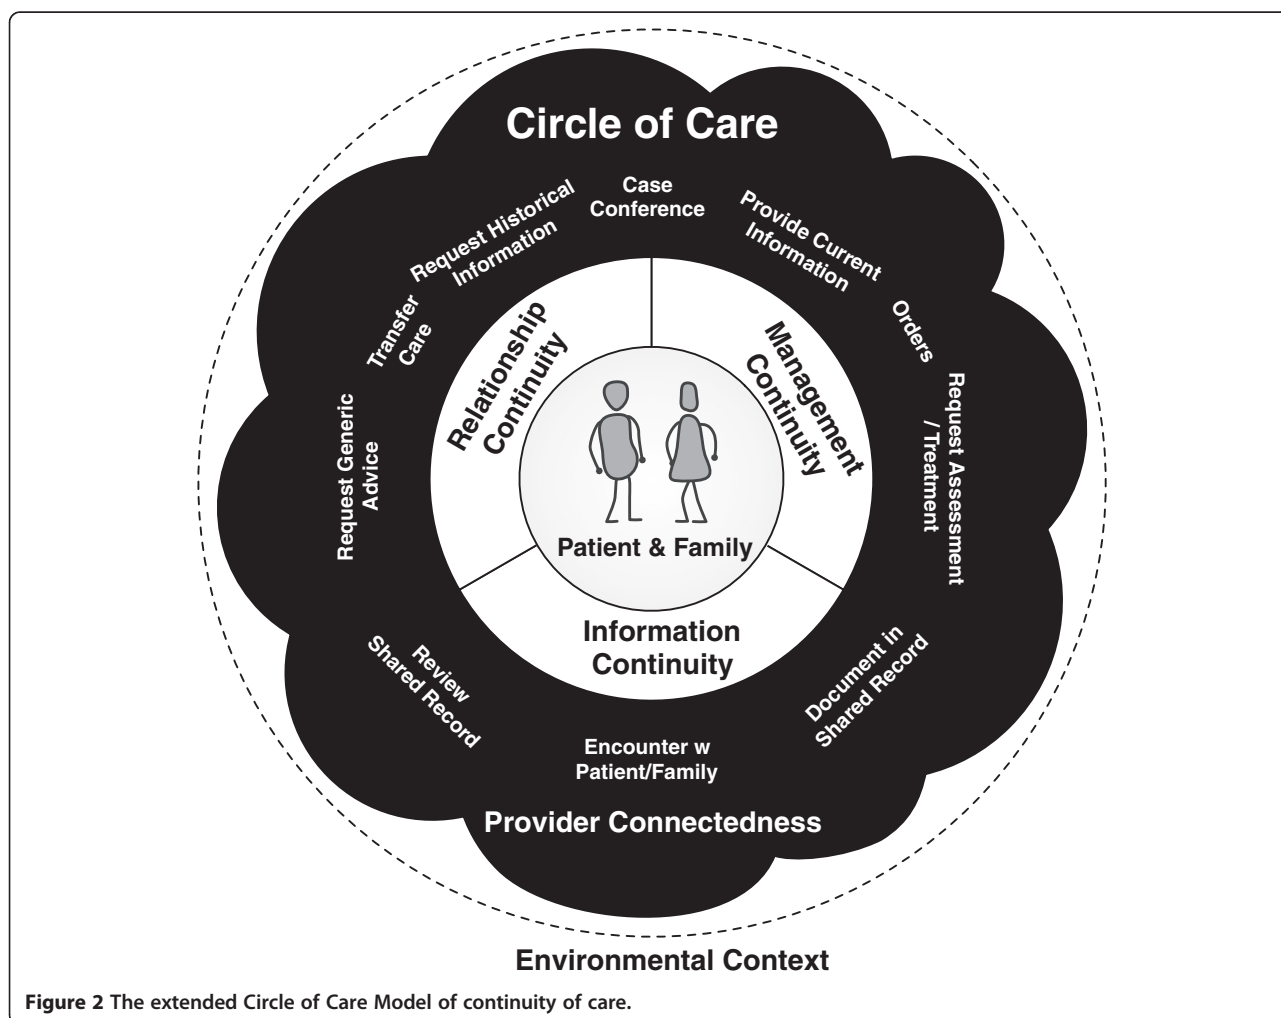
Circle of Care

Case Conference

Provide Current Information

Orders

Request Assessment / Treatment

Document in Shared Record

Encounter w Patient/Family

Review Shared Record

Request Generic Advice

Transfer Care

Request Historical Information

Relationship Continuity

Management Continuity

Information Continuity

Patient & Family

Provider Connectedness

Environmental Context

Figure 2 The extended Circle of Care Model of continuity of care.